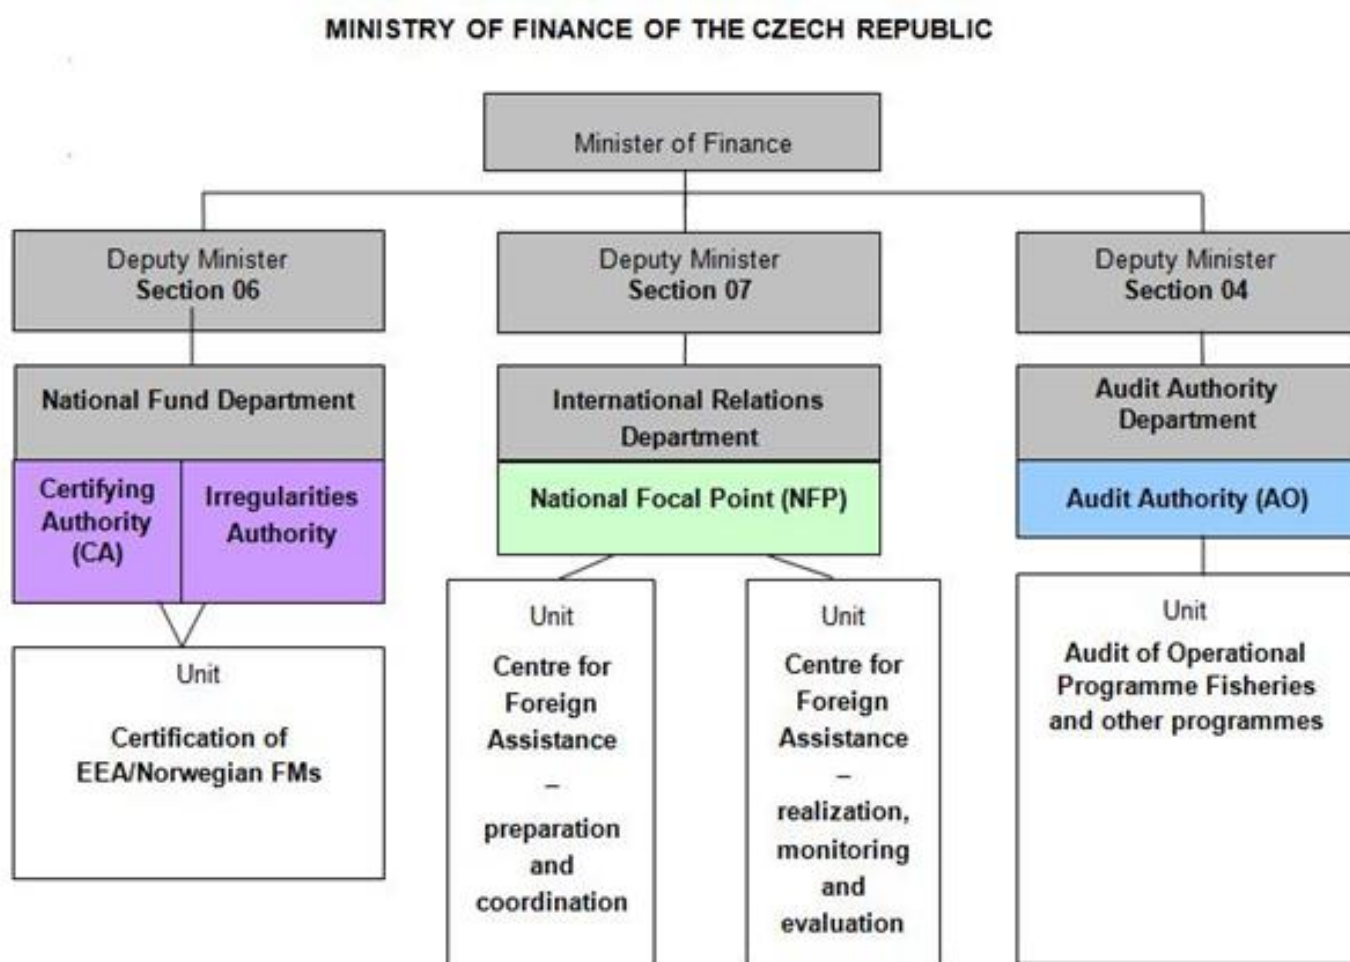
MINISTRY OF FINANCE OF THE CZECH REPUBLIC

Minister of Finance

Deputy Minister
Section 06

Deputy Minister
Section 07

Deputy Minister
Section 04

National Fund Department

Certifying Authority (CA)

Irregularities Authority

Unit

Certification of EEA/Norwegian FMs

International Relations Department

National Focal Point (NFP)

Unit

Centre for Foreign Assistance – preparation and coordination

Unit

Centre for Foreign Assistance – realization, monitoring and evaluation

Audit Authority Department

Audit Authority (AO)

Unit

Audit of Operational Programme Fisheries and other programmes